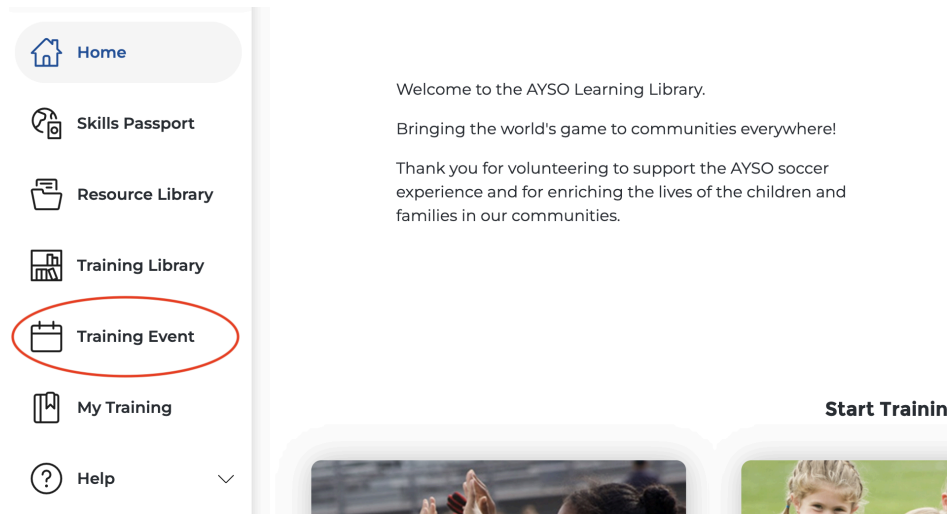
Home

Skills Passport

Resource Library

Training Library

Training Event

My Training

Help

Welcome to the AYSO Learning Library.

Bringing the world's game to communities everywhere!

Thank you for volunteering to support the AYSO soccer experience and for enriching the lives of the children and families in our communities.

Start Trainin